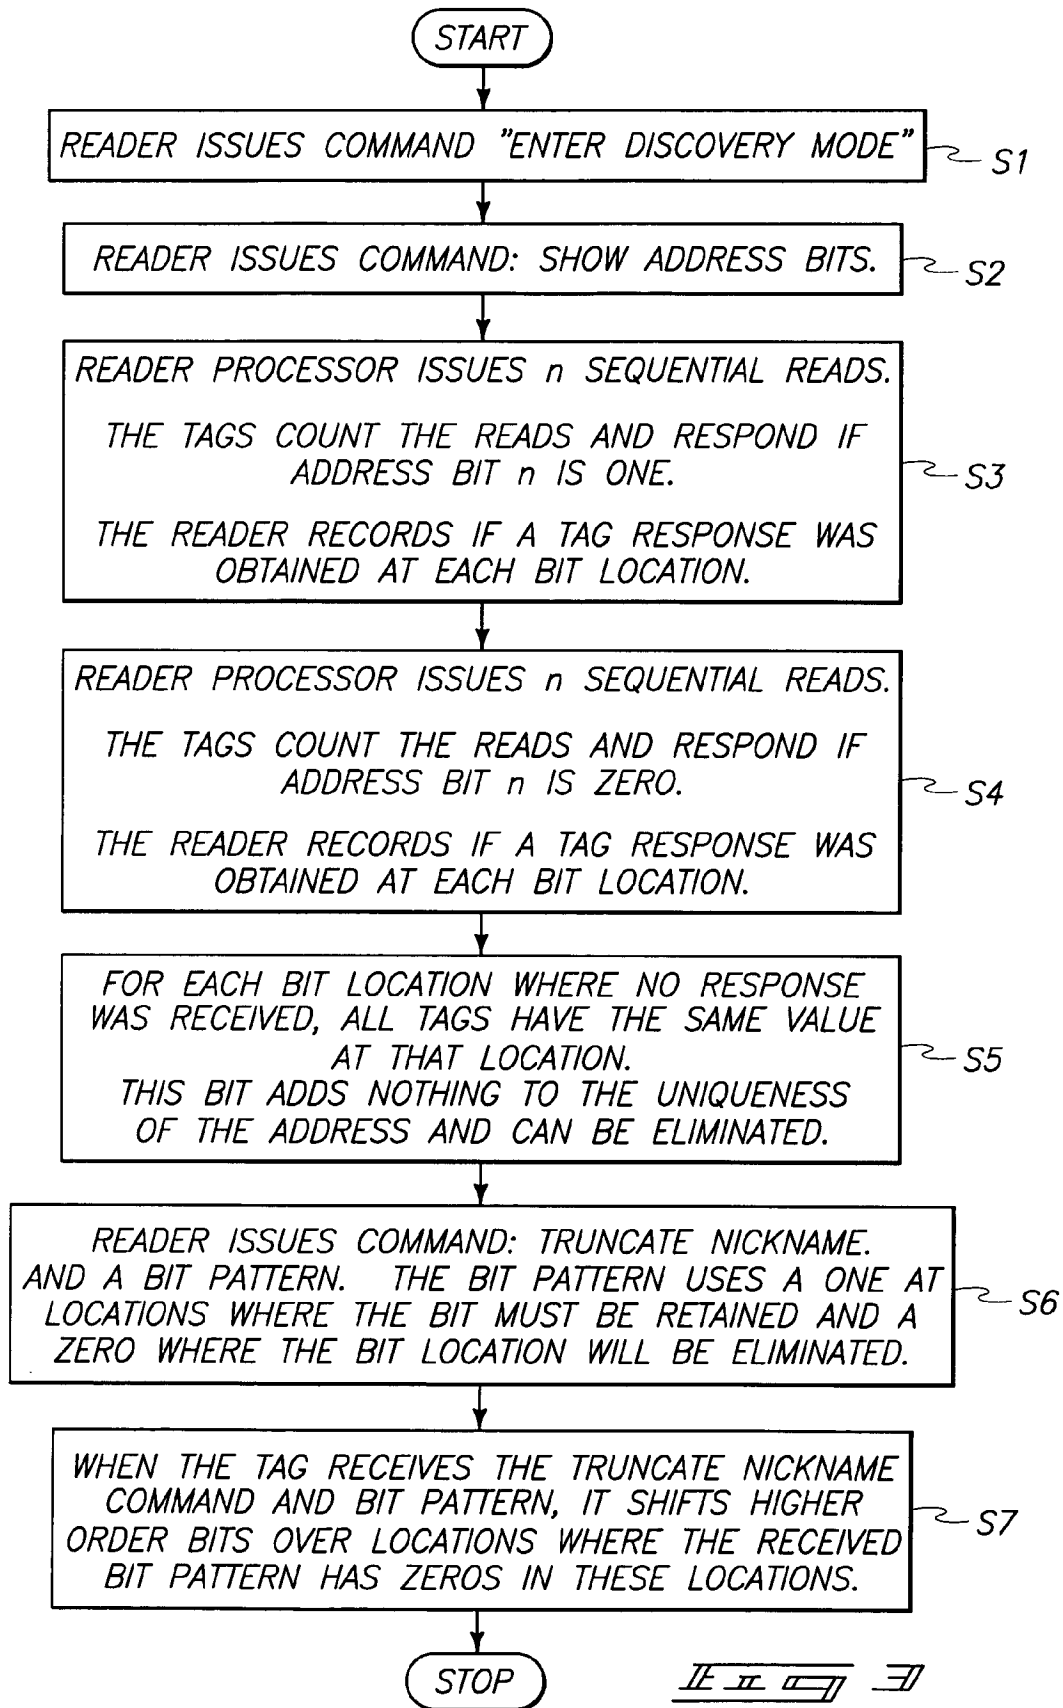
START

READER ISSUES COMMAND "ENTER DISCOVERY MODE"

S1

READER ISSUES COMMAND: SHOW ADDRESS BITS.

S2

READER PROCESSOR ISSUES n SEQUENTIAL READS.

THE TAGS COUNT THE READS AND RESPOND IF ADDRESS BIT n IS ONE.

THE READER RECORDS IF A TAG RESPONSE WAS OBTAINED AT EACH BIT LOCATION.

S3

READER PROCESSOR ISSUES n SEQUENTIAL READS.

THE TAGS COUNT THE READS AND RESPOND IF ADDRESS BIT n IS ZERO.

THE READER RECORDS IF A TAG RESPONSE WAS OBTAINED AT EACH BIT LOCATION.

S4

FOR EACH BIT LOCATION WHERE NO RESPONSE WAS RECEIVED, ALL TAGS HAVE THE SAME VALUE AT THAT LOCATION.
THIS BIT ADDS NOTHING TO THE UNIQUENESS OF THE ADDRESS AND CAN BE ELIMINATED.

S5

READER ISSUES COMMAND: TRUNCATE NICKNAME. AND A BIT PATTERN. THE BIT PATTERN USES A ONE AT LOCATIONS WHERE THE BIT MUST BE RETAINED AND A ZERO WHERE THE BIT LOCATION WILL BE ELIMINATED.

S6

WHEN THE TAG RECEIVES THE TRUNCATE NICKNAME COMMAND AND BIT PATTERN, IT SHIFTS HIGHER ORDER BITS OVER LOCATIONS WHERE THE RECEIVED BIT PATTERN HAS ZEROS IN THESE LOCATIONS.

S7

STOP

FIG 3